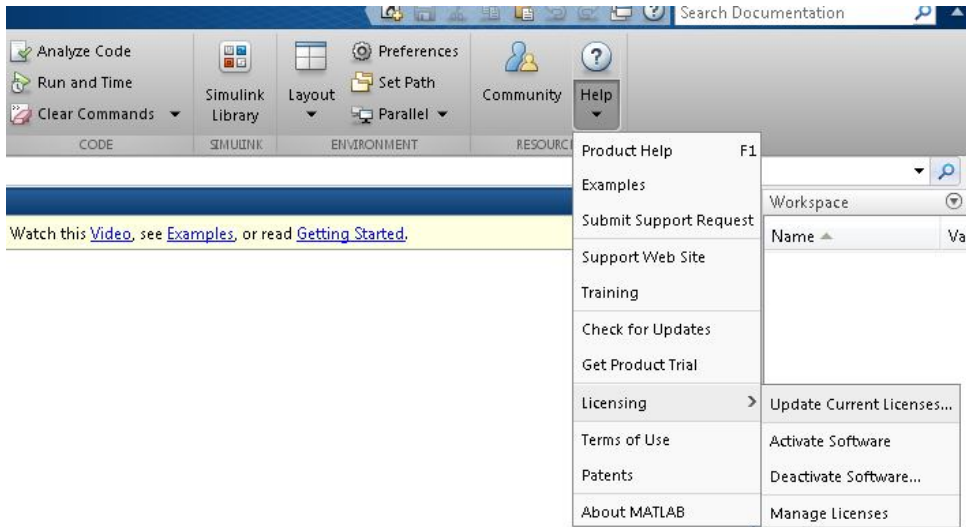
Search Documentation

Analyze Code
Run and Time
Clear Commands
CODE

Simulink Library
SIMULINK

Layout
Preferences
Set Path
Parallel
ENVIRONMENT

Community
Help
RESOURC

Product Help F1
Examples
Submit Support Request
Support Web Site
Training
Check for Updates
Get Product Trial
Licensing
Terms of Use
Patents
About MATLAB

Update Current Licenses...
Activate Software
Deactivate Software...
Manage Licenses

Watch this Video, see Examples, or read Getting Started.

Workspace
Name
Va